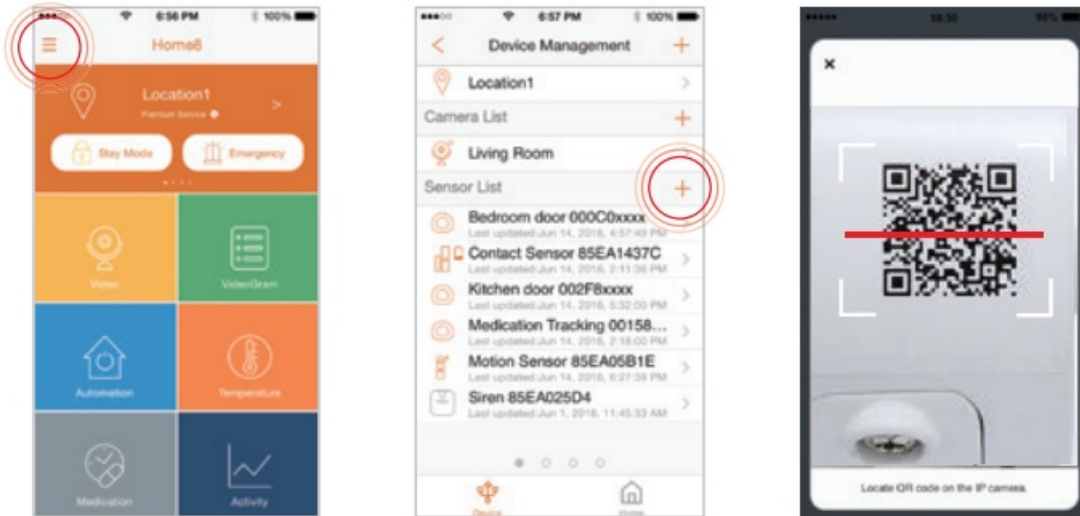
6:56 PM 100%
Home8
Location1
Premium Service
Stay Mode
Emergency
Video
VideoGram
Automation
Temperature
Medication
Activity

6:57 PM 100%
Device Management
Location1
Camera List
Living Room
Sensor List
Bedroom door 000C0xxxx
Last updated:Jun 14, 2016, 4:57:49 PM
Contact Sensor 85EA1437C
Last updated:Jun 14, 2016, 2:11:36 PM
Kitchen door 002F8xxxx
Last updated:Jun 14, 2016, 5:32:00 PM
Medication Tracking 00158...
Last updated:Jun 14, 2016, 2:18:00 PM
Motion Sensor 85EA05B1E
Last updated:Jun 14, 2016, 6:27:39 PM
Siren 85EA025D4
Last updated:Jun 1, 2016, 11:45:33 AM
Device
Home

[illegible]
×
Locate QR code on the IP camera.